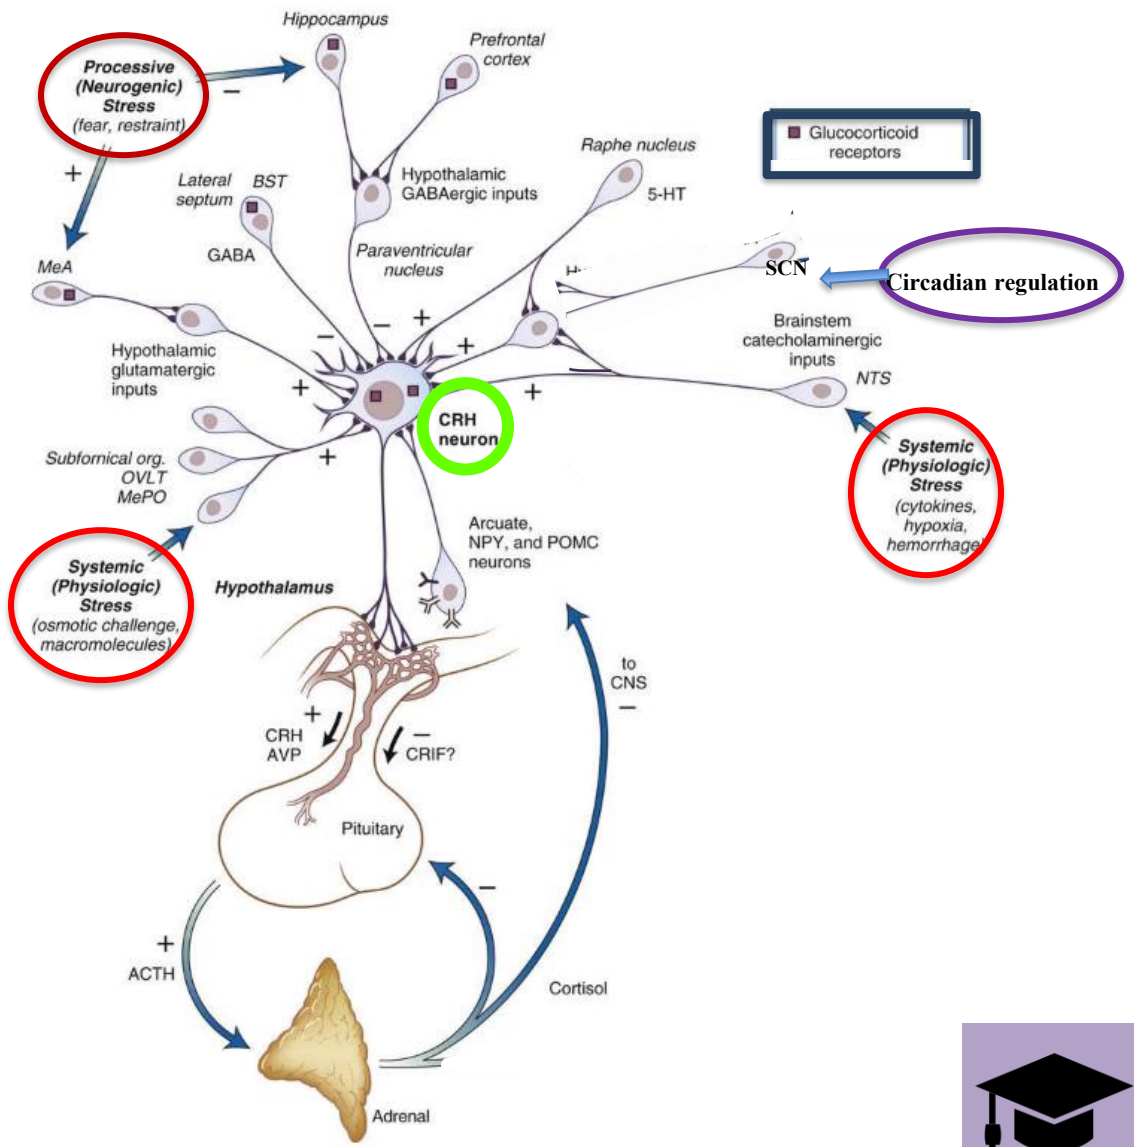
Hippocampus

Prefrontal cortex

Processive (Neurogenic) Stress (fear, restraint)

−

+

Glucocorticoid receptors

Raphe nucleus

5-HT

Hypothalamic GABAergic inputs

Lateral septum

BST

GABA

Paraventricular nucleus

MeA

SCN

Circadian regulation

Brainstem catecholaminergic inputs

NTS

Hypothalamic glutamatergic inputs

−

−

+

+

+

+

CRH neuron

+

Subfornical org. OVLT MePO

Systemic (Physiologic) Stress (cytokines, hypoxia, hemorrhage)

Arcuate, NPY, and POMC neurons

Systemic (Physiologic) Stress (osmotic challenge, macromolecules)

Hypothalamus

to CNS

−

+

CRH AVP

−

CRIF?

Pituitary

−

+

ACTH

Cortisol

Adrenal